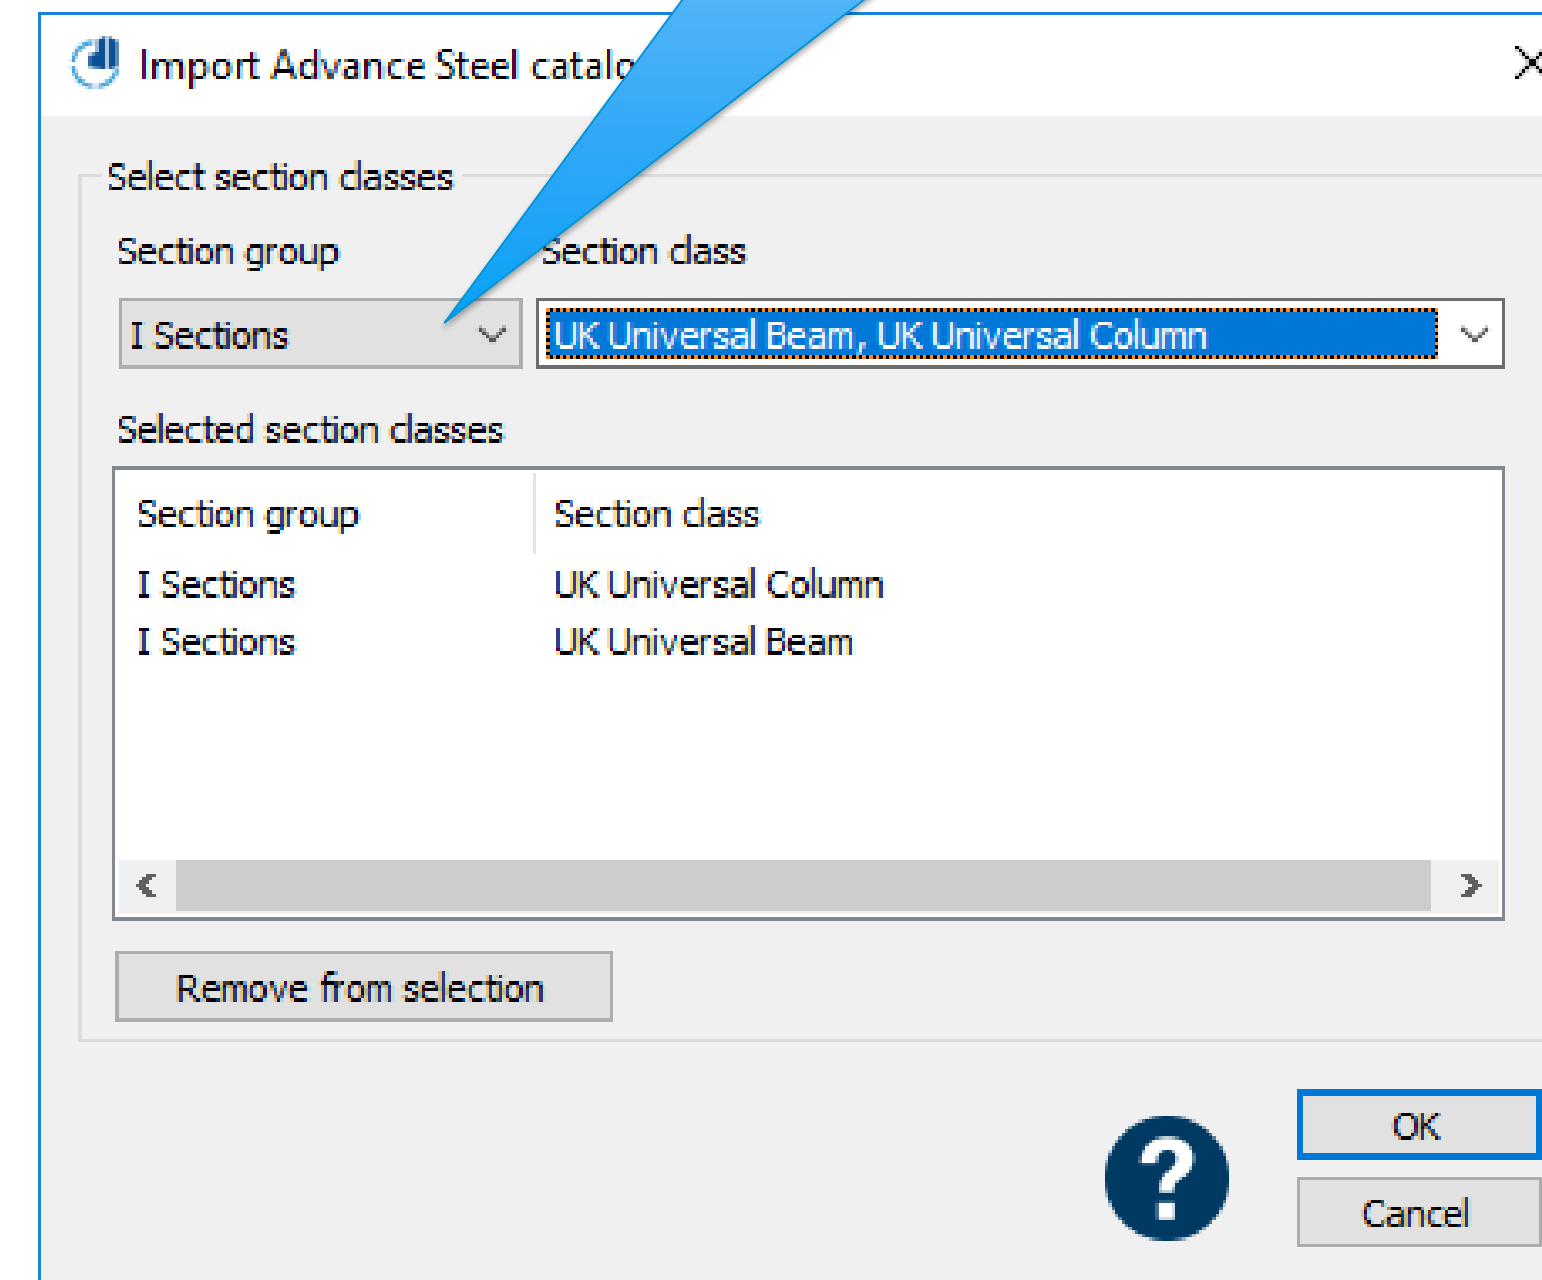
Import Advance Steel catalo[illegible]

Select section classes

Section group

Section class

I Sections

UK Universal Beam, UK Universal Column

Selected section classes

| Section group | Section class |
|---|---|
| I Sections | UK Universal Column |
| I Sections | UK Universal Beam |

Remove from selection

?

OK

Cancel